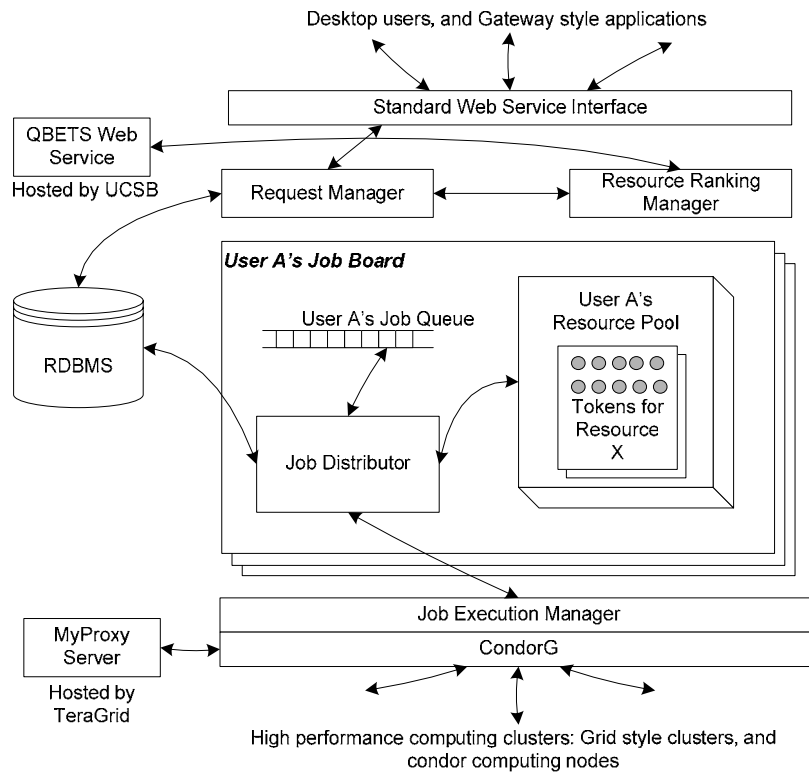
Desktop users, and Gateway style applications

Standard Web Service Interface

QBETS Web Service

Hosted by UCSB

Request Manager

Resource Ranking Manager

User A's Job Board

RDBMS

User A's Job Queue

User A's Resource Pool

Tokens for Resource X

Job Distributor

Job Execution Manager

CondorG

MyProxy Server

Hosted by TeraGrid

High performance computing clusters: Grid style clusters, and condor computing nodes